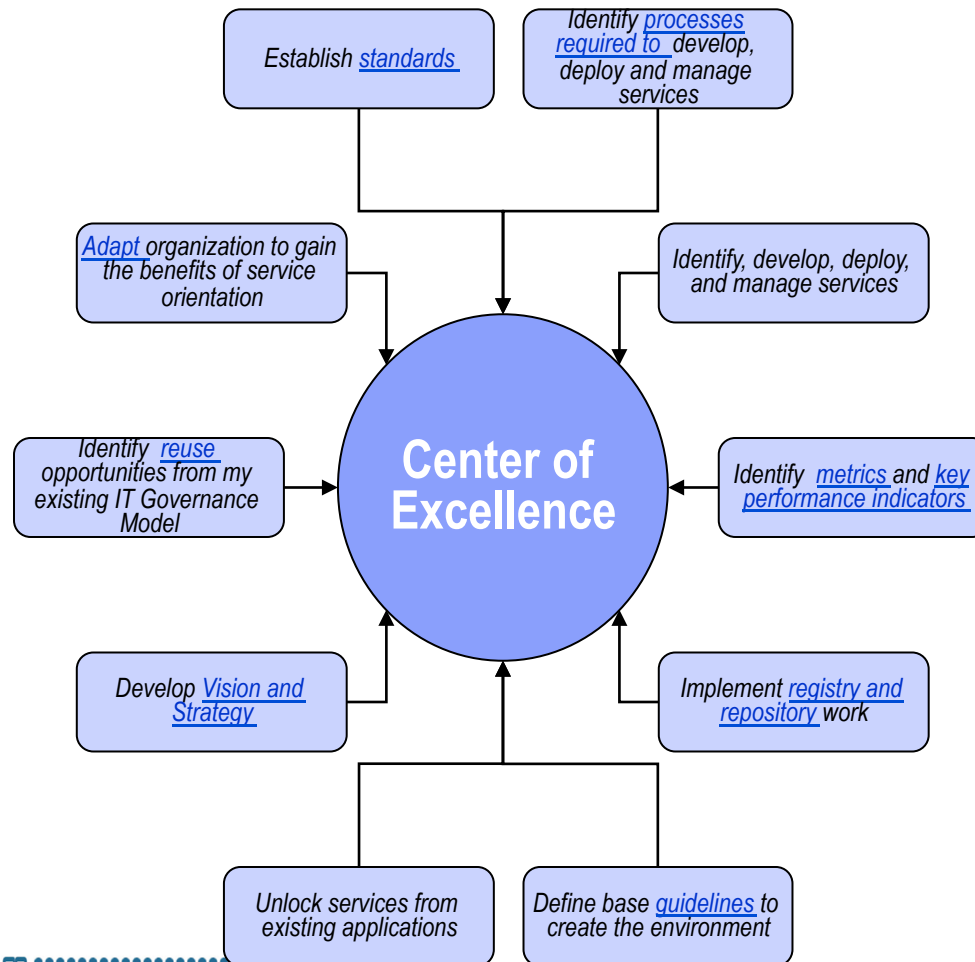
Establish standards

Identify processes required to develop, deploy and manage services

Adapt organization to gain the benefits of service orientation

Identify, develop, deploy, and manage services

Identify reuse opportunities from my existing IT Governance Model

Center of Excellence

Identify metrics and key performance indicators

Develop Vision and Strategy

Implement registry and repository work

Unlock services from existing applications

Define base guidelines to create the environment